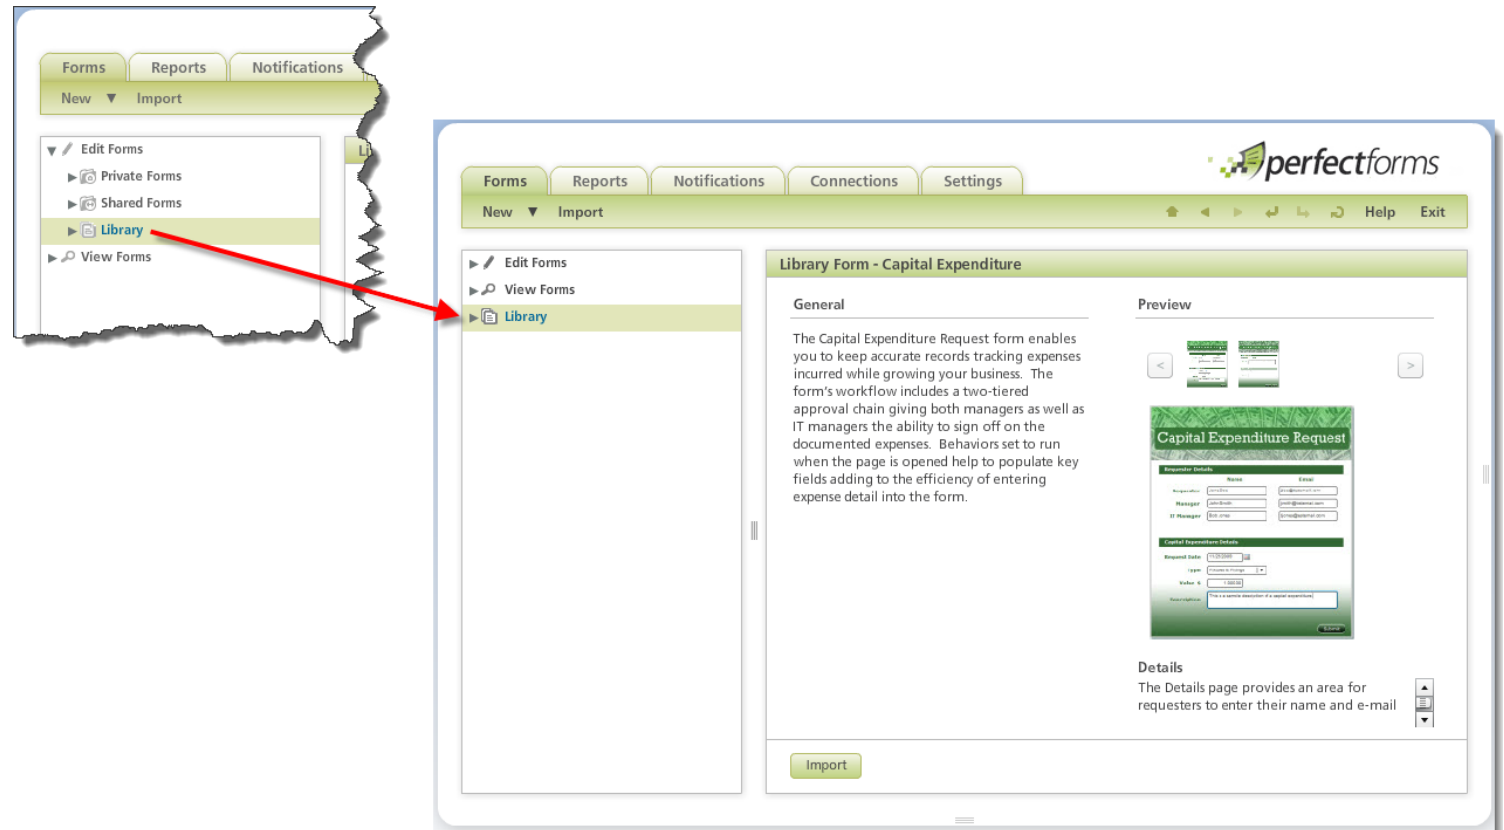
Forms Reports Notifications

New ▼ Import

Edit Forms
Private Forms
Shared Forms
Library
View Forms

Li

perfectforms

Forms Reports Notifications Connections Settings

New ▼ Import

Help Exit

Edit Forms
View Forms
Library

Library Form - Capital Expenditure

General

The Capital Expenditure Request form enables you to keep accurate records tracking expenses incurred while growing your business. The form's workflow includes a two-tiered approval chain giving both managers as well as IT managers the ability to sign off on the documented expenses. Behaviors set to run when the page is opened help to populate key fields adding to the efficiency of entering expense detail into the form.

Preview

<

>

Capital Expenditure Request

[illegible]

Details

The Details page provides an area for requesters to enter their name and e-mail

Import